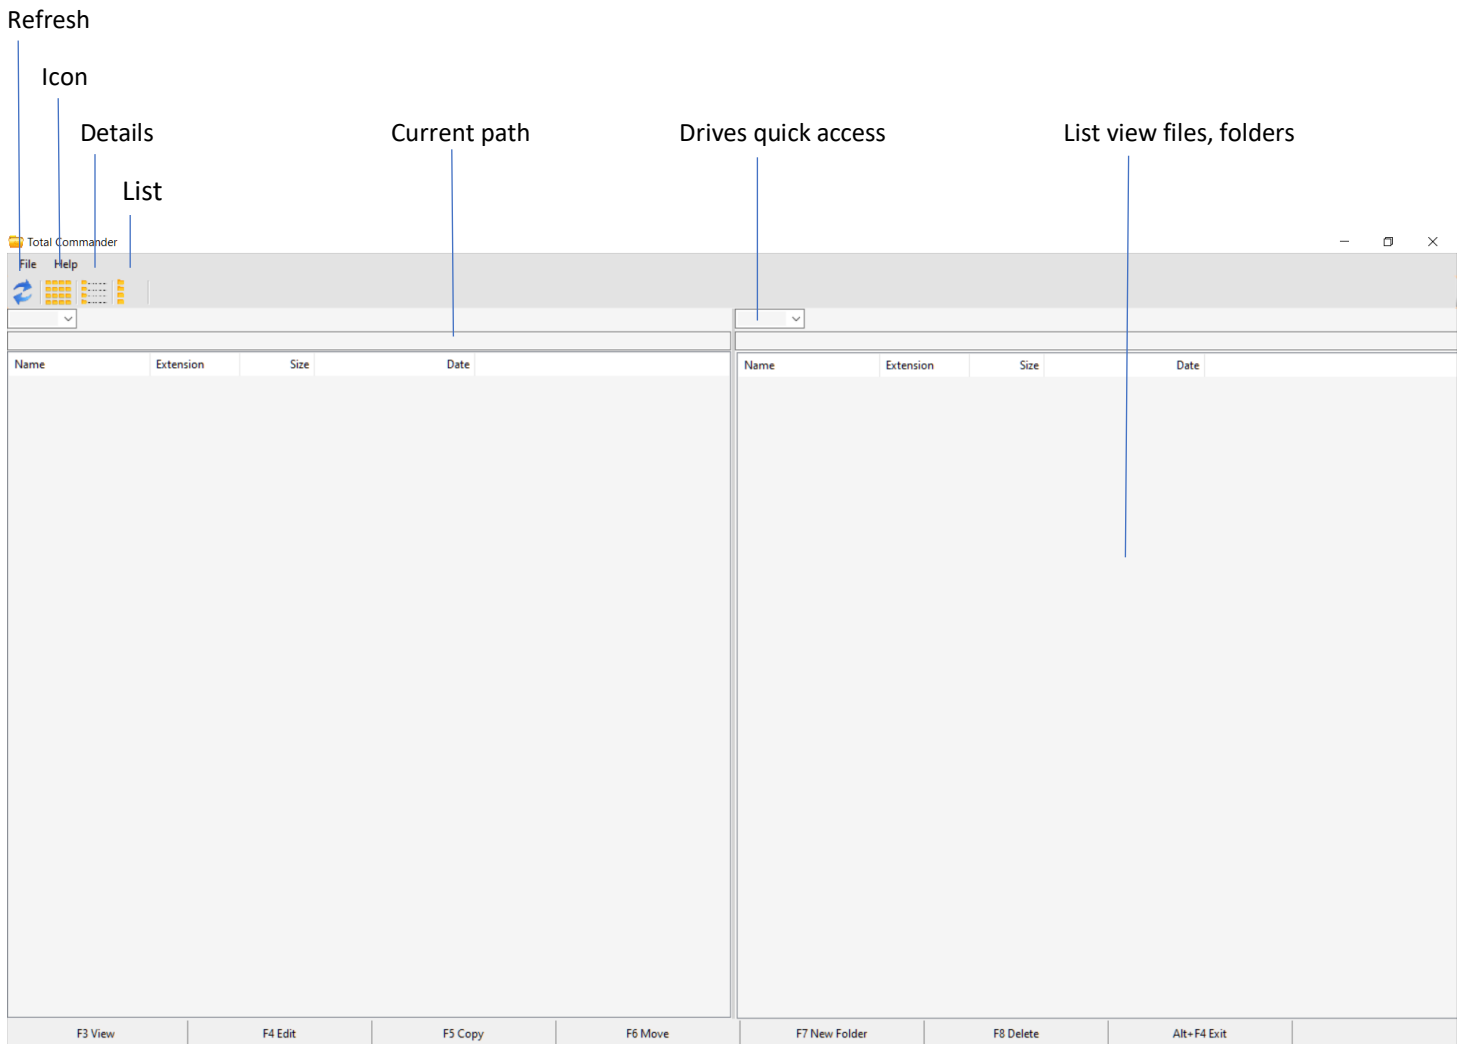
Refresh

Icon

Details

Current path

Drives quick access

List view files, folders

List

Total Commander

File Help

| Name | Extension | Size | Date |
|---|---|---|---|

| Name | Extension | Size | Date |
|---|---|---|---|

F3 View F4 Edit F5 Copy F6 Move F7 New Folder F8 Delete Alt+F4 Exit